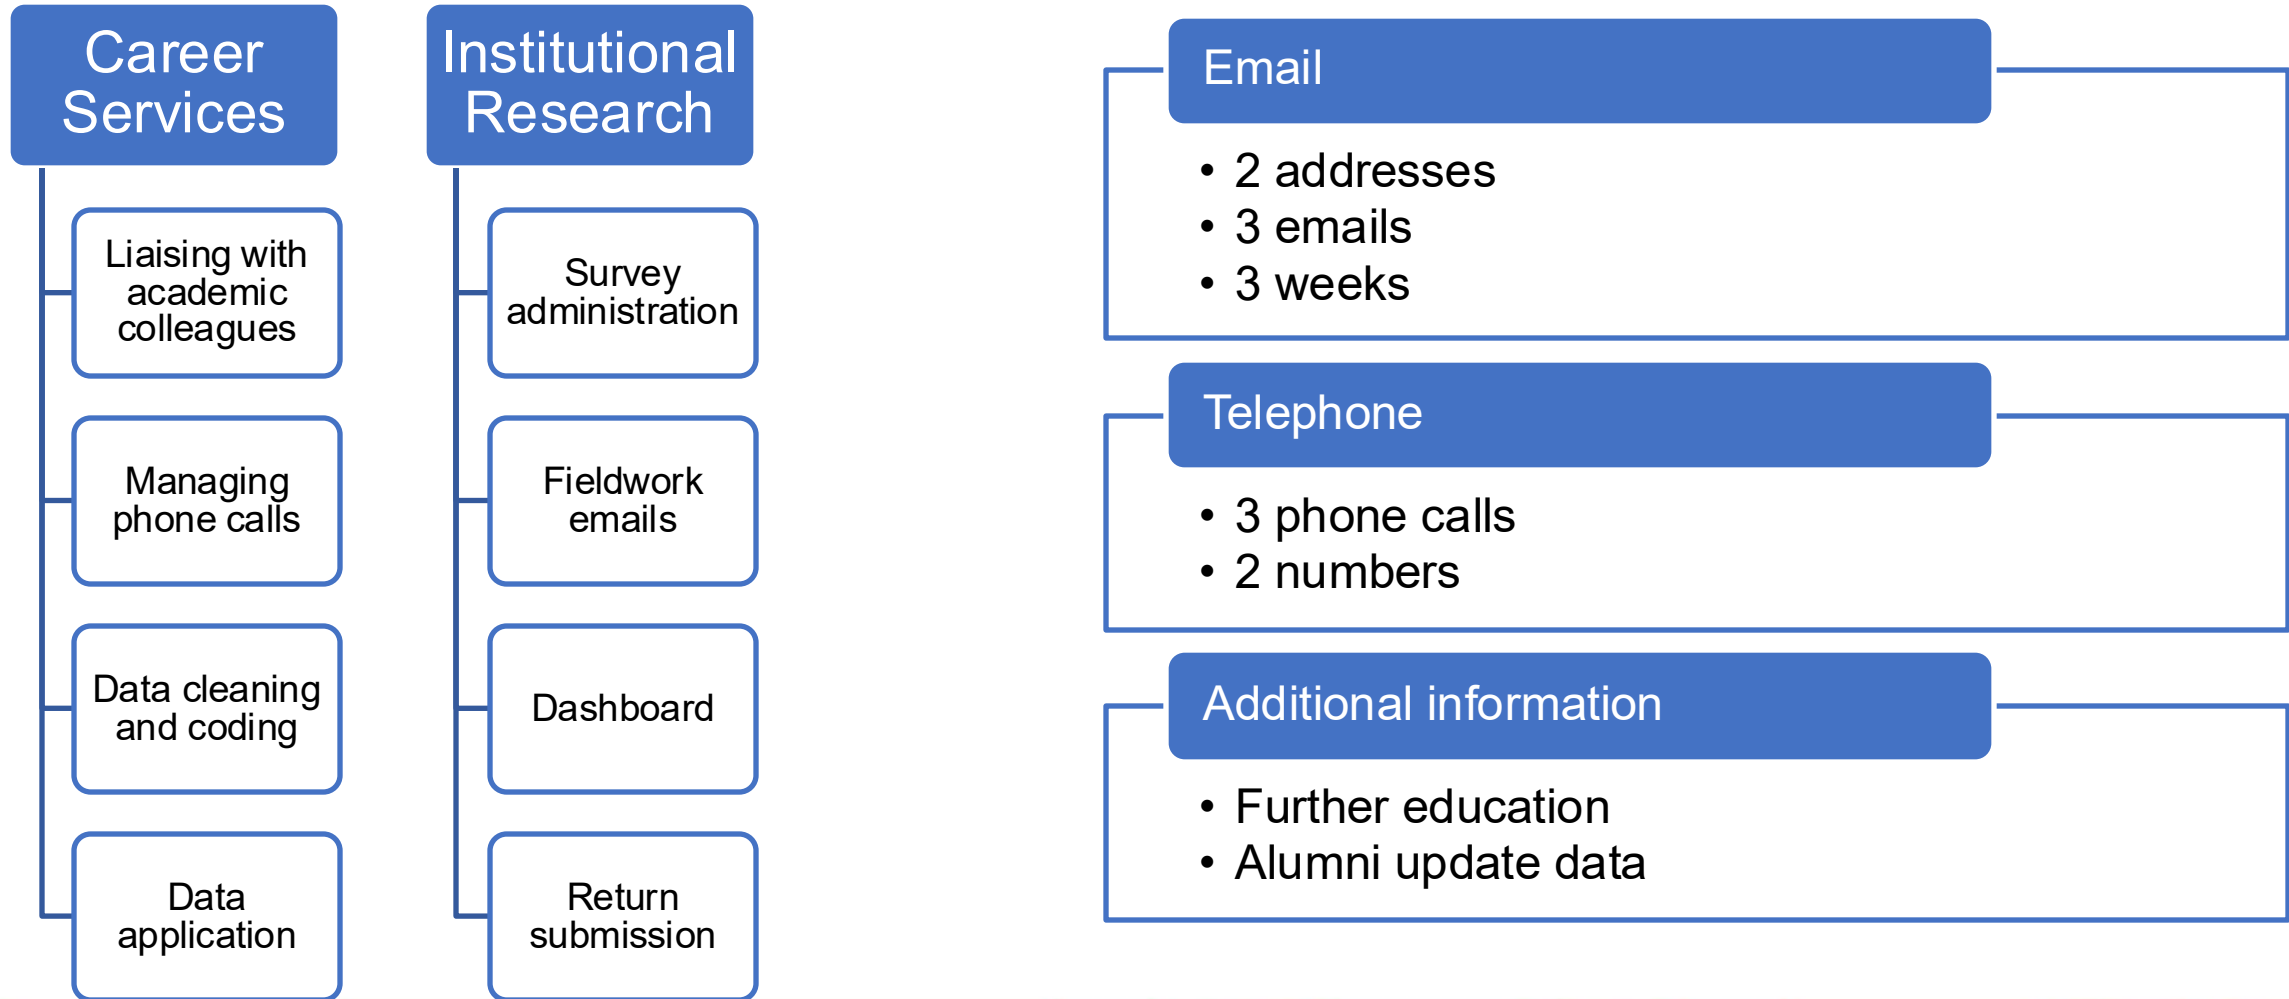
Career Services

Liaising with academic colleagues

Managing phone calls

Data cleaning and coding

Data application

Institutional Research

Survey administration

Fieldwork emails

Dashboard

Return submission

Email

- 2 addresses
- 3 emails
- 3 weeks

Telephone

- 3 phone calls
- 2 numbers

Additional information

- Further education
- Alumni update data